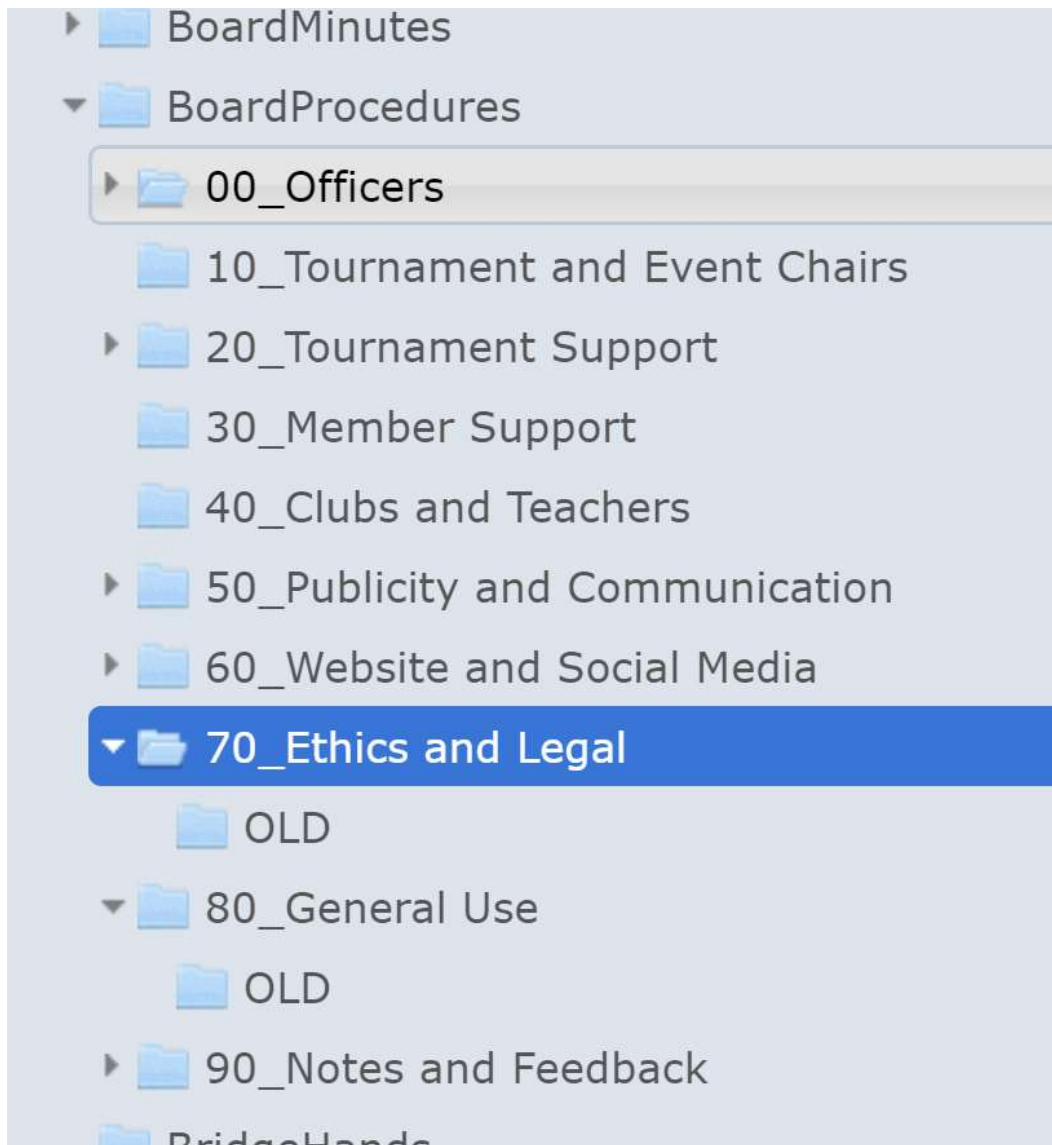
BoardMinutes
BoardProcedures
00_Officers
10_Tournament and Event Chairs
20_Tournament Support
30_Member Support
40_Clubs and Teachers
50_Publicity and Communication
60_Website and Social Media
70_Ethics and Legal
OLD
80_General Use
OLD
90_Notes and Feedback
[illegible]